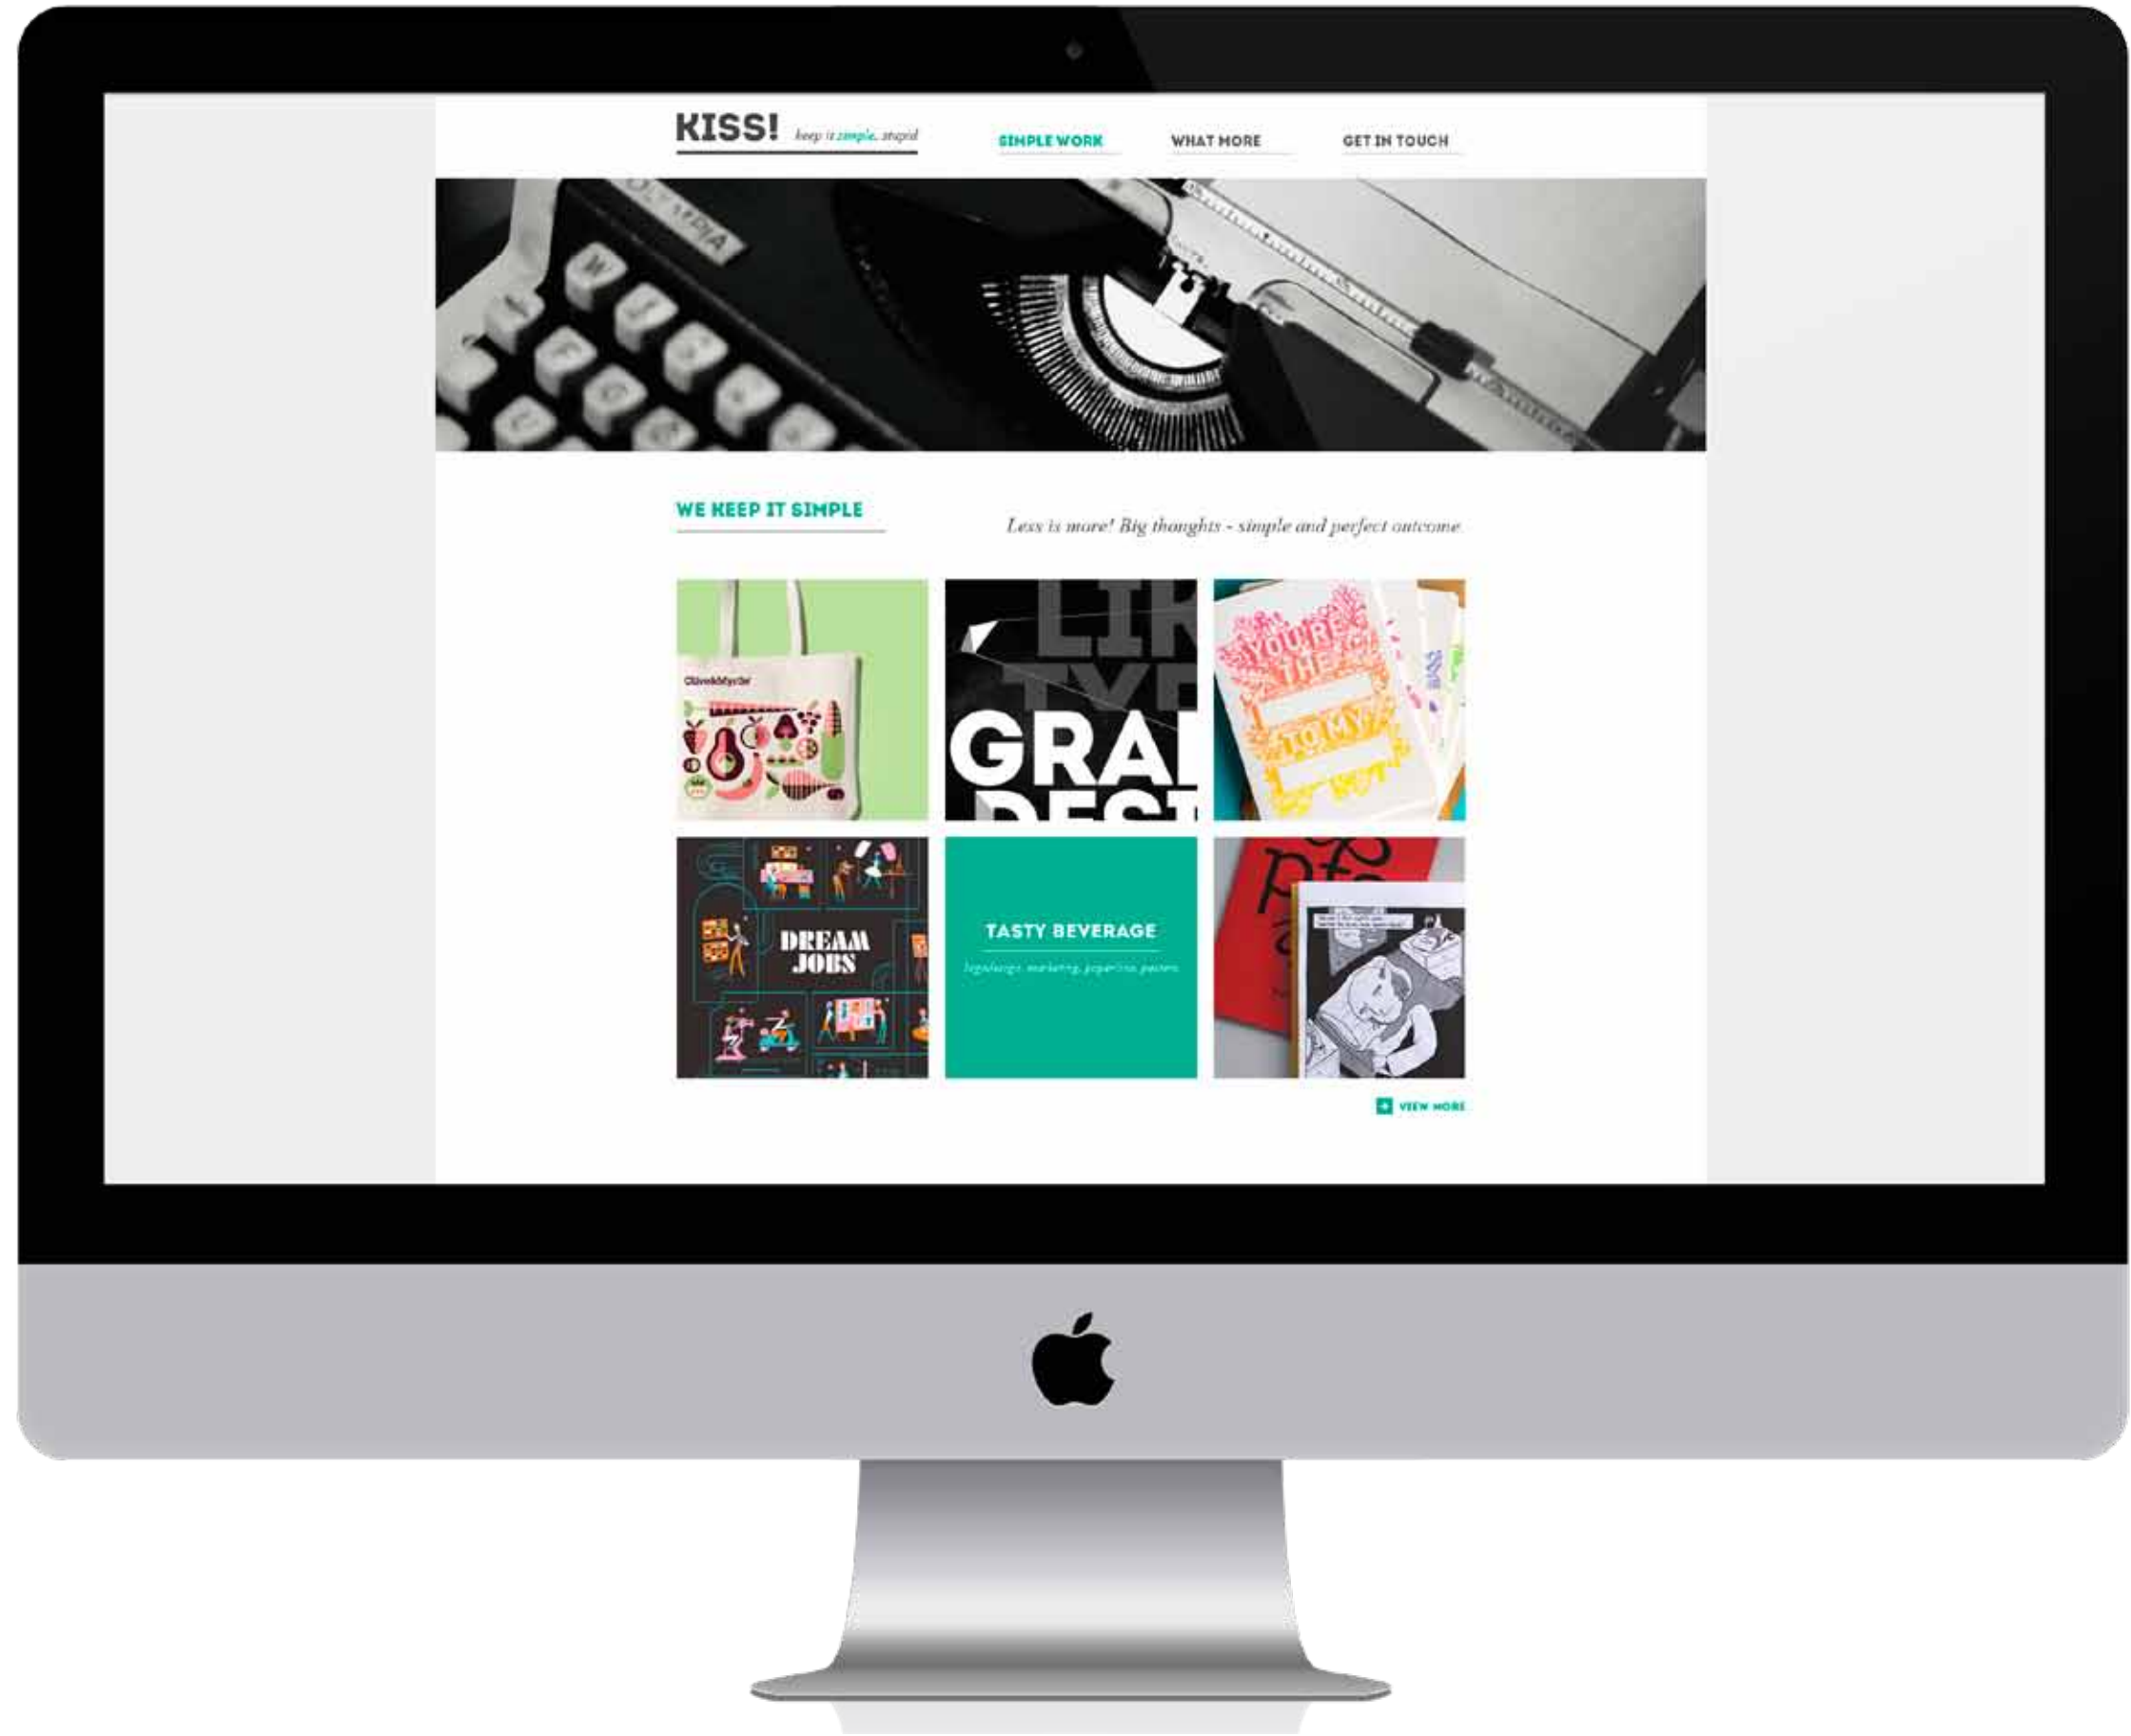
KISS! keep it simple, stupid

SIMPLE WORK

WHAT MORE

GET IN TOUCH

WE KEEP IT SIMPLE

Less is more! Big thoughts - simple and perfect outcome

OliverMyrtle

LIK TYP GRA DESI

YOU'RE THE TO MY

DREAM JOBS

TASTY BEVERAGE

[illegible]

VIEW MORE